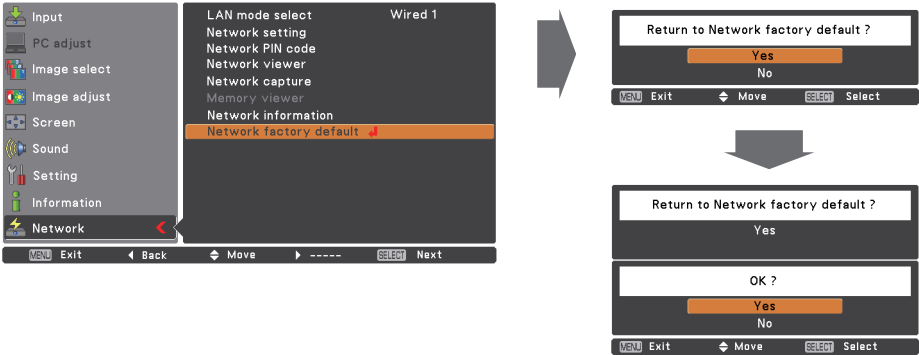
Input
PC adjust
Image select
Image adjust
Screen
Sound
Setting
Information
Network

LAN mode select Wired 1
Network setting
Network PIN code
Network viewer
Network capture
Memory viewer
Network information
Network factory default

MENU Exit ◀ Back ◆ Move ▶ ----- SELECT Next

Return to Network factory default ?
Yes
No
MENU Exit ◆ Move SELECT Select

Return to Network factory default ?
Yes

OK ?
Yes
No
MENU Exit ◆ Move SELECT Select